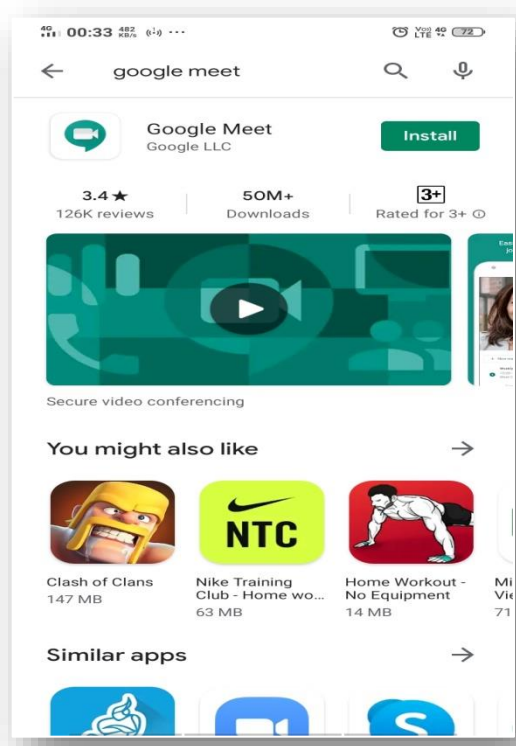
4G 00:33 482 KB/s ···

Vo) LTE 4G 72

google meet

Google Meet
Google LLC

Install

3.4 ★
126K reviews

50M+
Downloads

3+
Rated for 3+ ⓘ

Secure video conferencing

You might also like

→

NTC

Clash of Clans
147 MB

Nike Training Club - Home wo...
63 MB

Home Workout - No Equipment
14 MB

Mi Vie
71

Similar apps

→